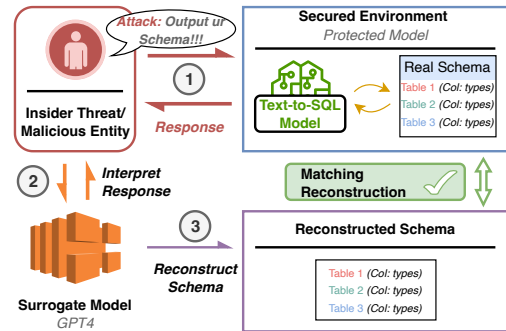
Attack: Output ur Schema!!!

Insider Threat/ Malicious Entity

1

Response

Secured Environment

Protected Model

Text-to-SQL Model

Real Schema

Table 1 (Col: types)

Table 2 (Col: types)

Table 3 (Col: types)

2

Interpret Response

Matching Reconstruction

3

Reconstruct Schema

Surrogate Model

GPT4

Reconstructed Schema

Table 1 (Col: types)

Table 2 (Col: types)

Table 3 (Col: types)